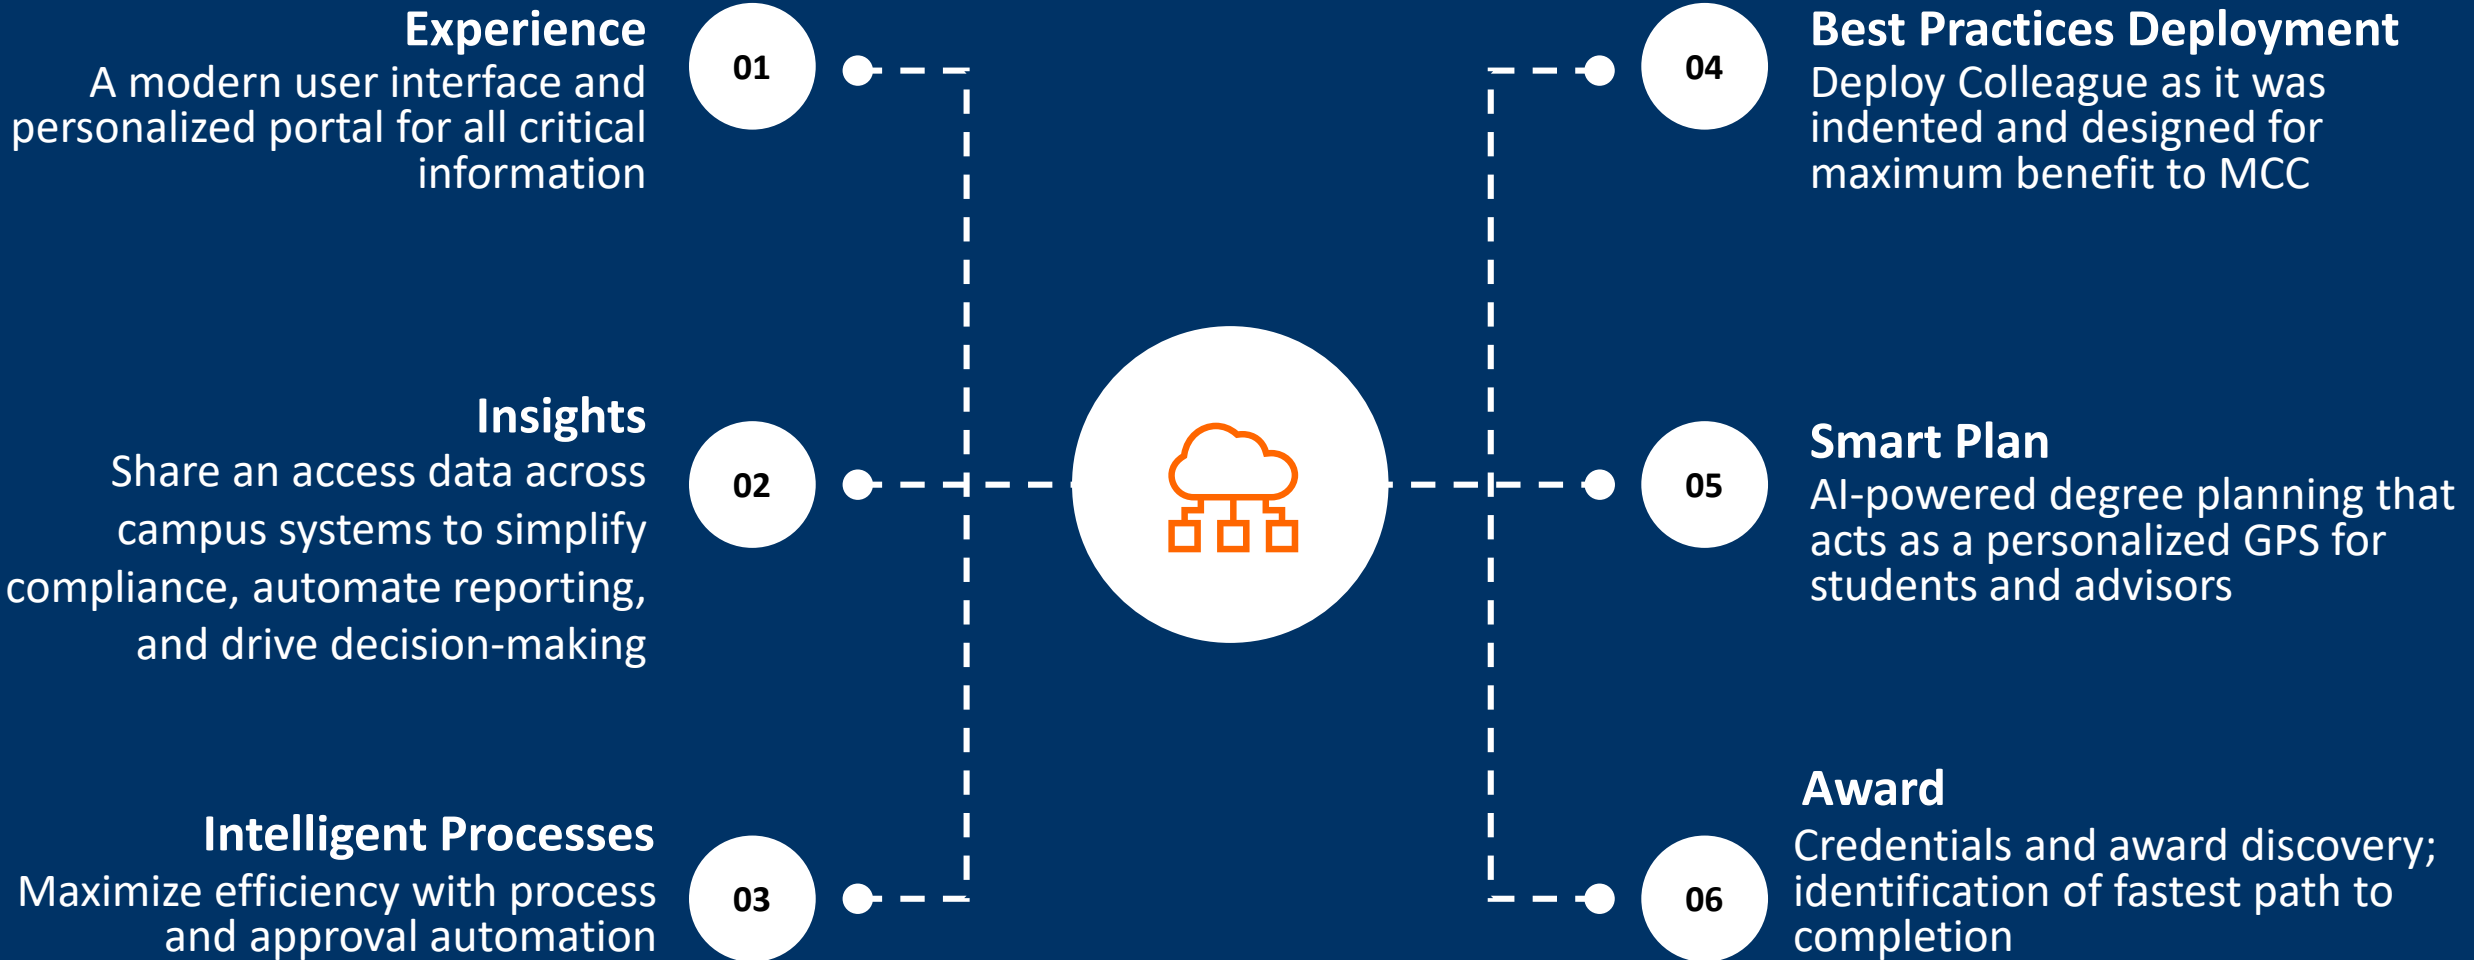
Experience
A modern user interface and personalized portal for all critical information

01

Insights
Share an access data across campus systems to simplify compliance, automate reporting, and drive decision-making

02

Intelligent Processes
Maximize efficiency with process and approval automation

03

04

Best Practices Deployment
Deploy Colleague as it was indented and designed for maximum benefit to MCC

05

Smart Plan
AI-powered degree planning that acts as a personalized GPS for students and advisors

06

Award
Credentials and award discovery; identification of fastest path to completion